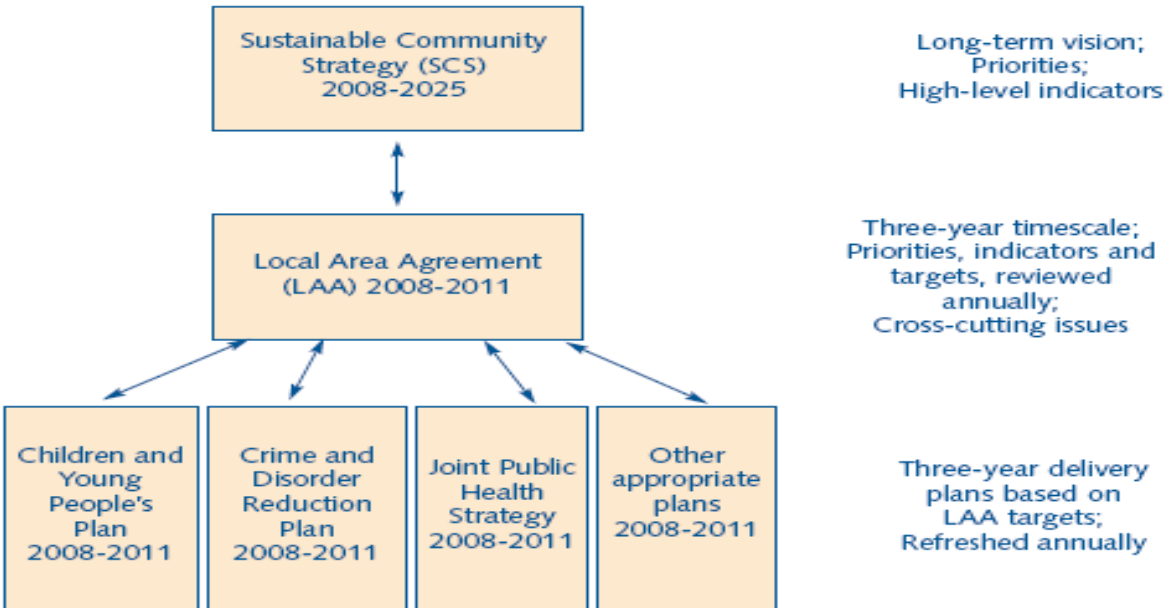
Sustainable Community Strategy (SCS) 2008-2025

Long-term vision; Priorities; High-level indicators

Local Area Agreement (LAA) 2008-2011

Three-year timescale; Priorities, indicators and targets, reviewed annually; Cross-cutting issues

Children and Young People's Plan 2008-2011

Crime and Disorder Reduction Plan 2008-2011

Joint Public Health Strategy 2008-2011

Other appropriate plans 2008-2011

Three-year delivery plans based on LAA targets; Refreshed annually